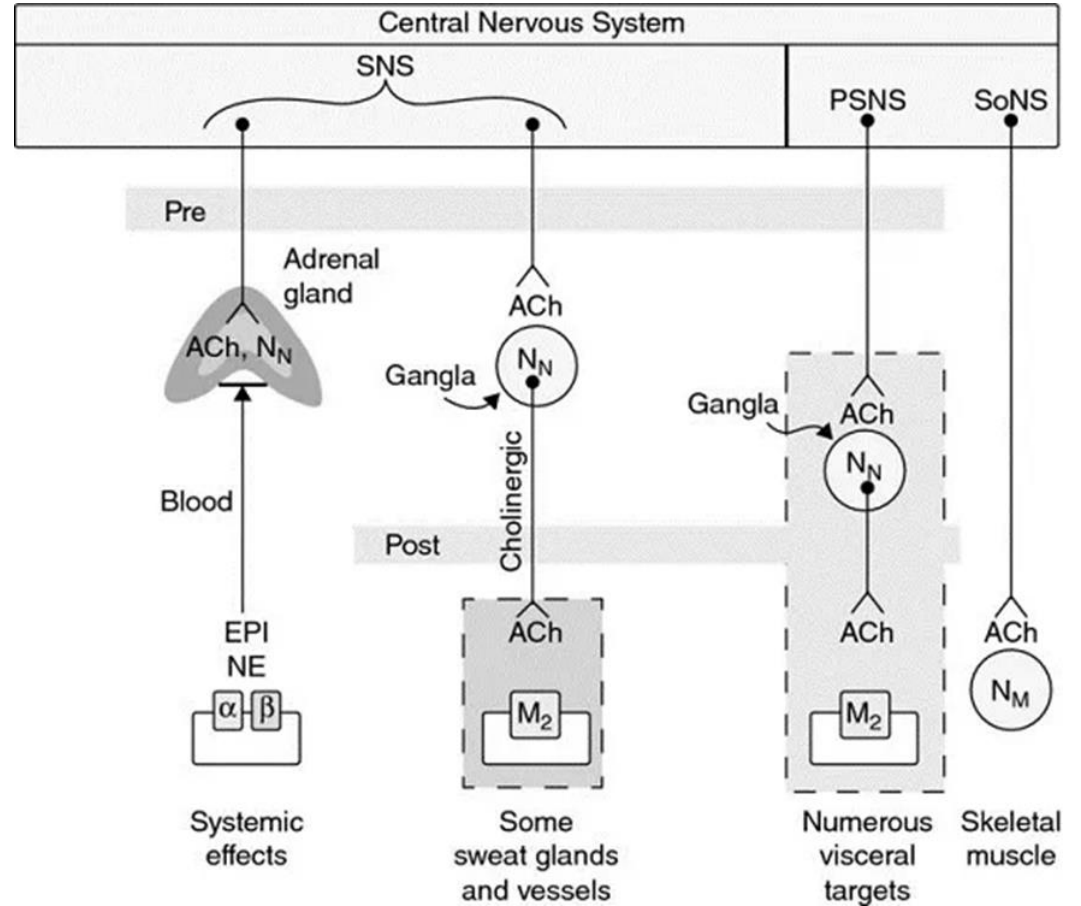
Central Nervous System

SNS

PSNS

SoNS

Pre

Adrenal gland

ACh, $N_N$

Blood

EPI
NE

$\alpha$ $\beta$

Systemic effects

ACh

Gangla

$N_N$

Cholinergic

Post

ACh

$M_2$

Some sweat glands and vessels

Gangla

ACh

$N_N$

ACh

$M_2$

Numerous visceral targets

ACh

$N_M$

Skeletal muscle